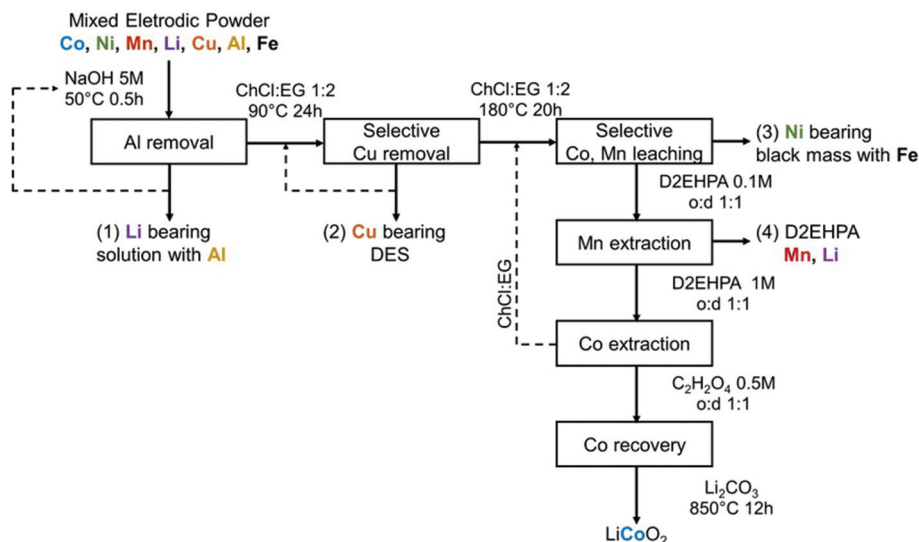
Mixed Eletrodic Powder
Co, Ni, Mn, Li, Cu, Al, Fe

NaOH 5M
50°C 0.5h

Al removal

ChCl:EG 1:2
90°C 24h

Selective Cu removal

ChCl:EG 1:2
180°C 20h

Selective Co, Mn leaching

(3) Ni bearing black mass with Fe

(1) Li bearing solution with Al

(2) Cu bearing DES

D2EHPA 0.1M
o:d 1:1

Mn extraction

(4) D2EHPA Mn, Li

D2EHPA 1M
o:d 1:1

ChCl:EG

Co extraction

$C_2H_2O_4$ 0.5M
o:d 1:1

Co recovery

$Li_2CO_3$
850°C 12h

$LiCoO_2$